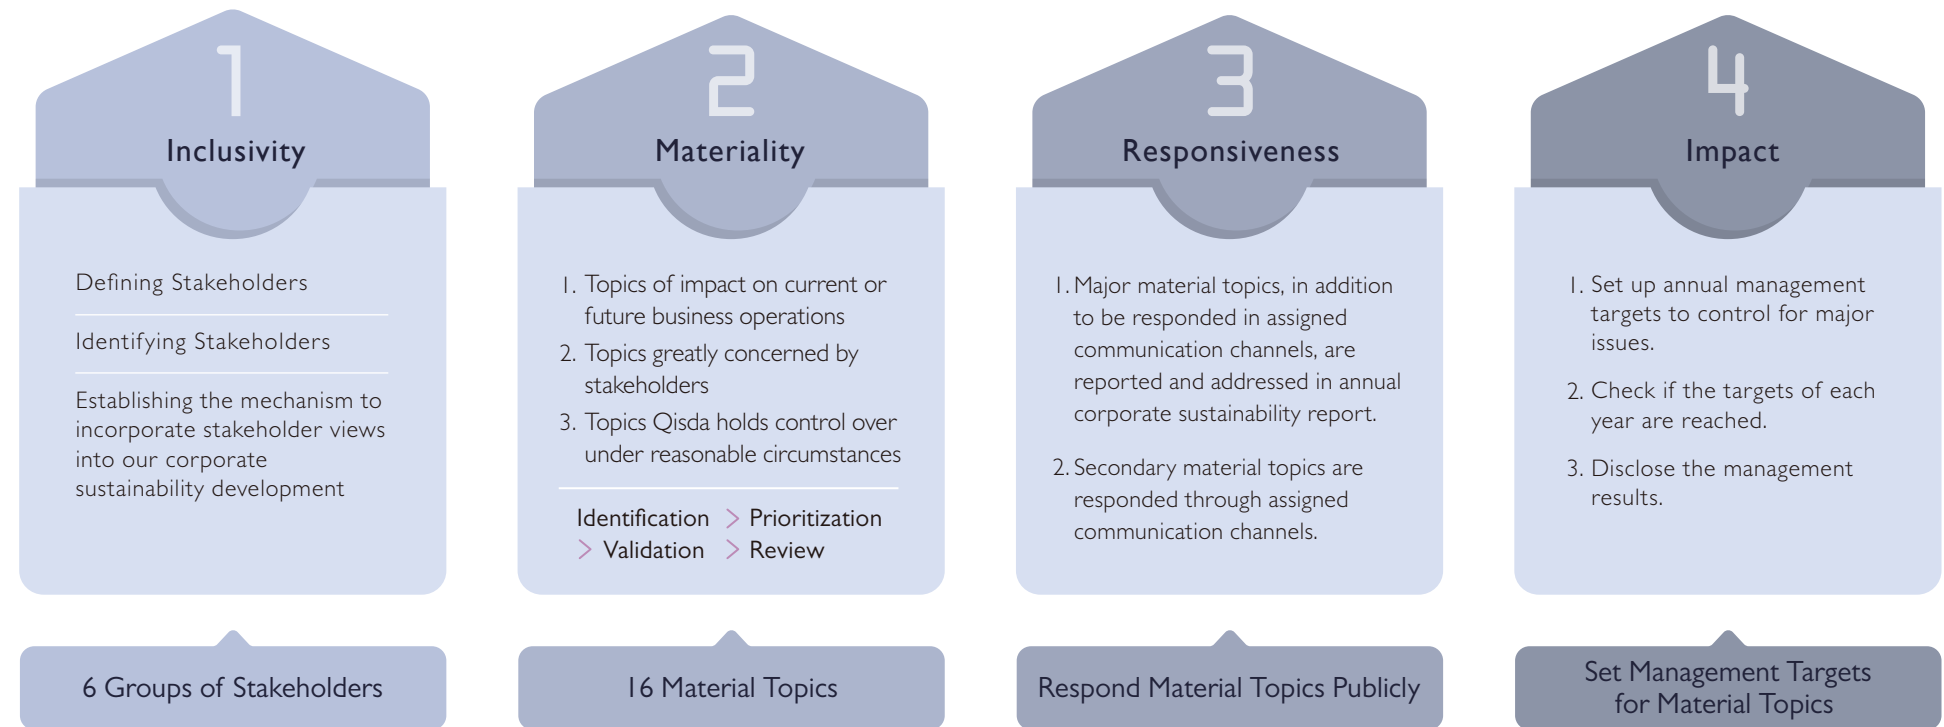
1

Inclusivity

Defining Stakeholders

Identifying Stakeholders

Establishing the mechanism to incorporate stakeholder views into our corporate sustainability development

6 Groups of Stakeholders

2

Materiality

1. Topics of impact on current or future business operations
2. Topics greatly concerned by stakeholders
3. Topics Qisda holds control over under reasonable circumstances

Identification > Prioritization > Validation > Review

16 Material Topics

3

Responsiveness

1. Major material topics, in addition to be responded in assigned communication channels, are reported and addressed in annual corporate sustainability report.

2. Secondary material topics are responded through assigned communication channels.

Respond Material Topics Publicly

4

Impact

1. Set up annual management targets to control for major issues.

2. Check if the targets of each year are reached.

3. Disclose the management results.

Set Management Targets for Material Topics